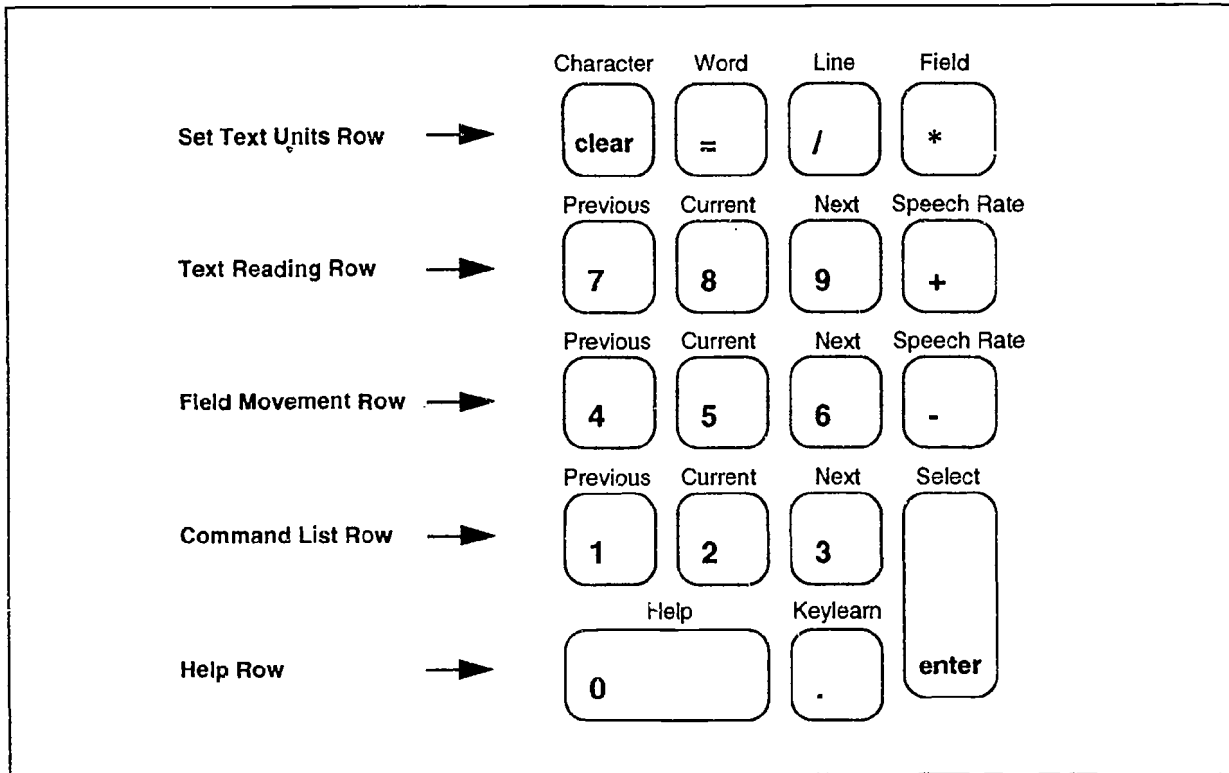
Set Text Units Row
Character
clear
Word
=
Line
/
Field
*

Text Reading Row
Previous
7
Current
8
Next
9
Speech Rate
+

Field Movement Row
Previous
4
Current
5
Next
6
Speech Rate
-

Command List Row
Previous
1
Current
2
Next
3
Select
enter

Help Row
Help
0
Keylearn
.